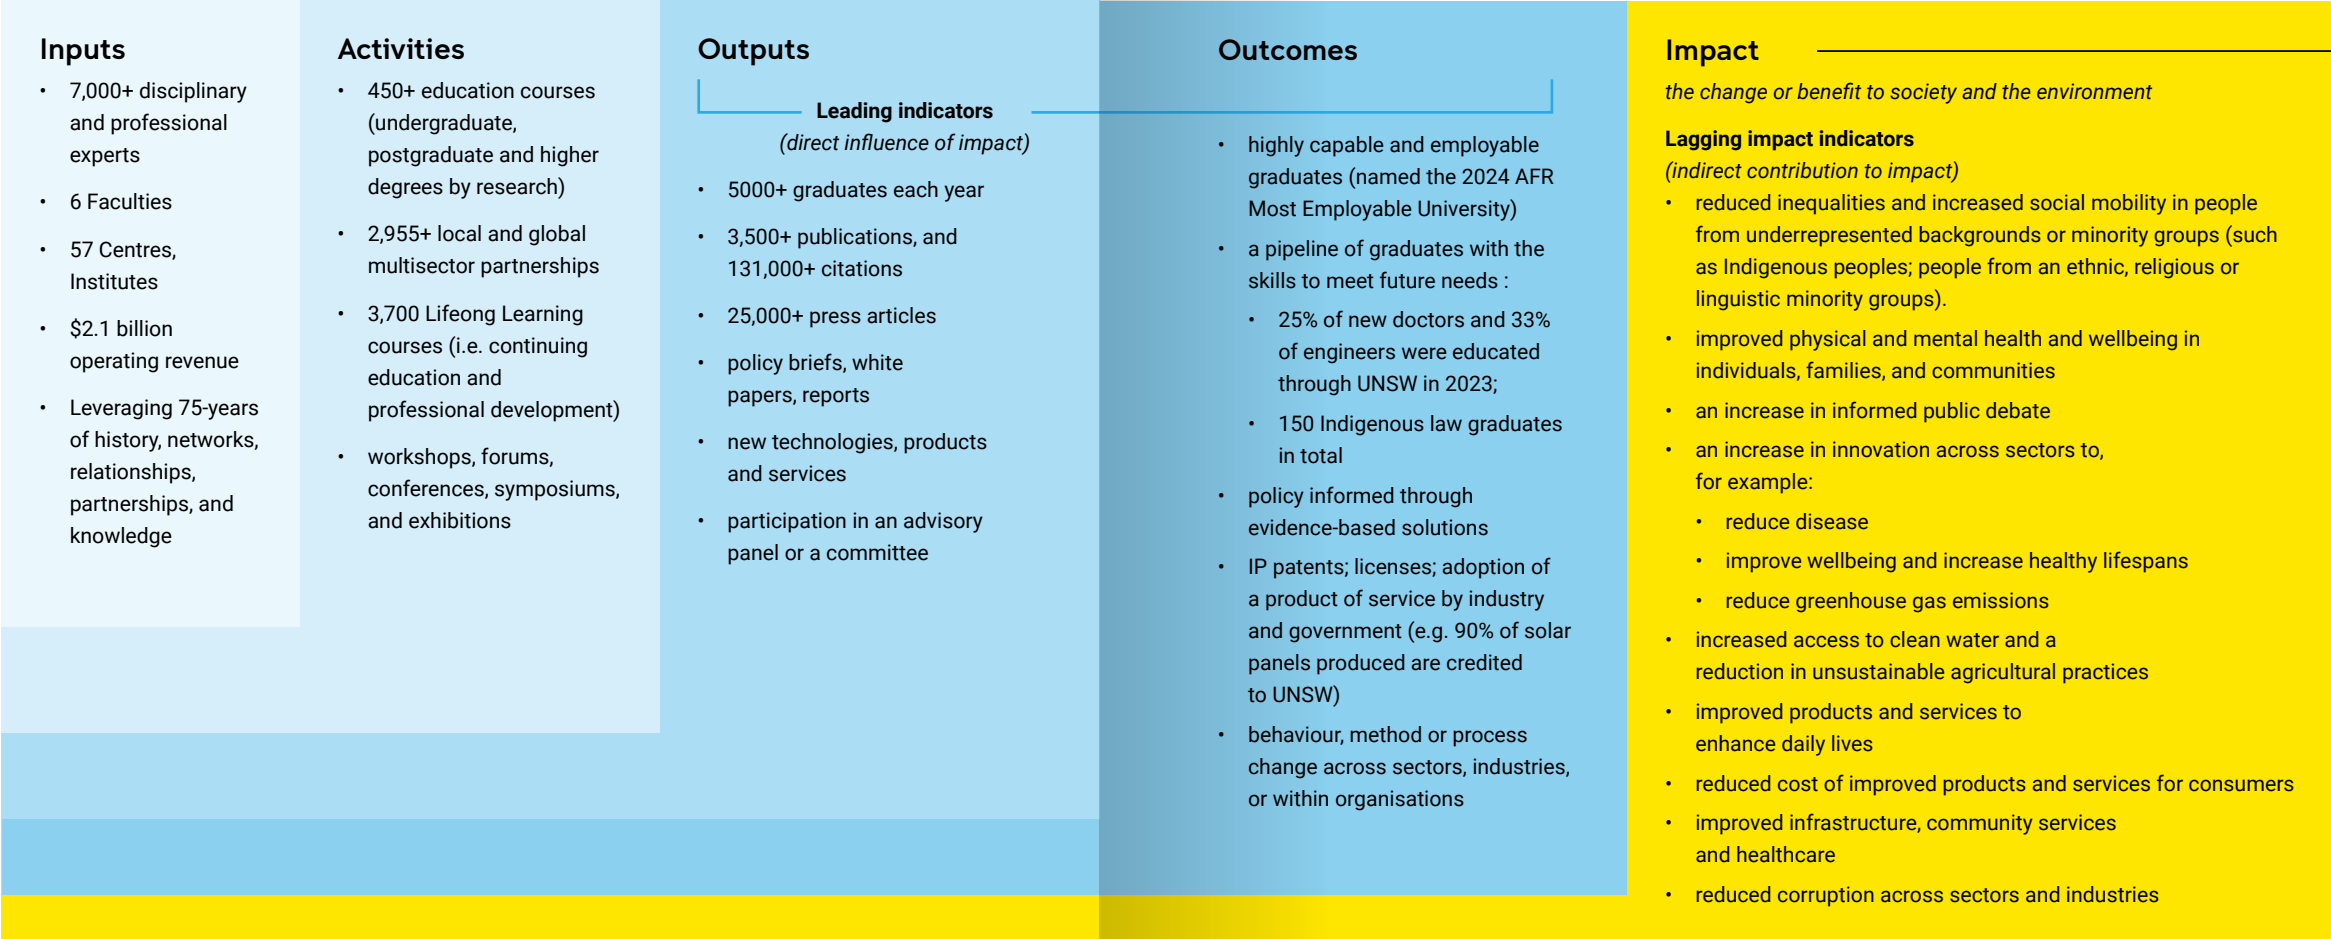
Inputs

- 7,000+ disciplinary and professional experts
- 6 Faculties
- 57 Centres, Institutes
- $2.1 billion operating revenue
- Leveraging 75-years of history, networks, relationships, partnerships, and knowledge

Activities

- 450+ education courses (undergraduate, postgraduate and higher degrees by research)
- 2,955+ local and global multisector partnerships
- 3,700 Lifeong Learning courses (i.e. continuing education and professional development)
- workshops, forums, conferences, symposiums, and exhibitions

Outputs

Leading indicators
(direct influence of impact)

- 5000+ graduates each year
- 3,500+ publications, and 131,000+ citations
- 25,000+ press articles
- policy briefs, white papers, reports
- new technologies, products and services
- participation in an advisory panel or a committee

Outcomes

- highly capable and employable graduates (named the 2024 AFR Most Employable University)
- a pipeline of graduates with the skills to meet future needs :
    - 25% of new doctors and 33% of engineers were educated through UNSW in 2023;
    - 150 Indigenous law graduates in total
- policy informed through evidence-based solutions
- IP patents; licenses; adoption of a product of service by industry and government (e.g. 90% of solar panels produced are credited to UNSW)
- behaviour, method or process change across sectors, industries, or within organisations

Impact

the change or benefit to society and the environment

Lagging impact indicators
(indirect contribution to impact)

- reduced inequalities and increased social mobility in people from underrepresented backgrounds or minority groups (such as Indigenous peoples; people from an ethnic, religious or linguistic minority groups).
- improved physical and mental health and wellbeing in individuals, families, and communities
- an increase in informed public debate
- an increase in innovation across sectors to, for example:
    - reduce disease
    - improve wellbeing and increase healthy lifespans
    - reduce greenhouse gas emissions
- increased access to clean water and a reduction in unsustainable agricultural practices
- improved products and services to enhance daily lives
- reduced cost of improved products and services for consumers
- improved infrastructure, community services and healthcare
- reduced corruption across sectors and industries